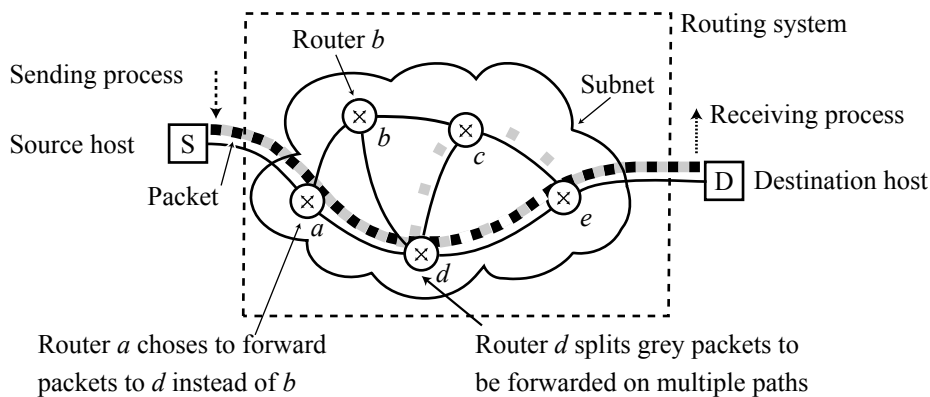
Routing system

Router *b*

Sending process

Subnet

Receiving process

Source host

S

*b*

*c*

Packet

D

Destination host

*a*

*e*

*d*

Router *a* choses to forward packets to *d* instead of *b*

Router *d* splits grey packets to be forwarded on multiple paths